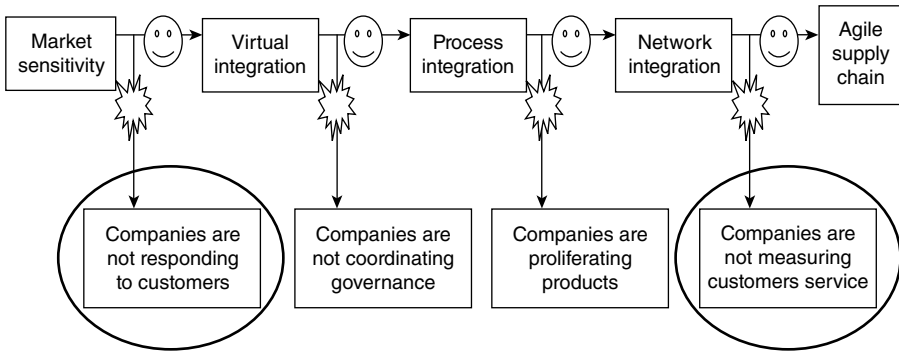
Market sensitivity

Virtual integration

Process integration

Network integration

Agile supply chain

Companies are not responding to customers

Companies are not coordinating governance

Companies are proliferating products

Companies are not measuring customers service